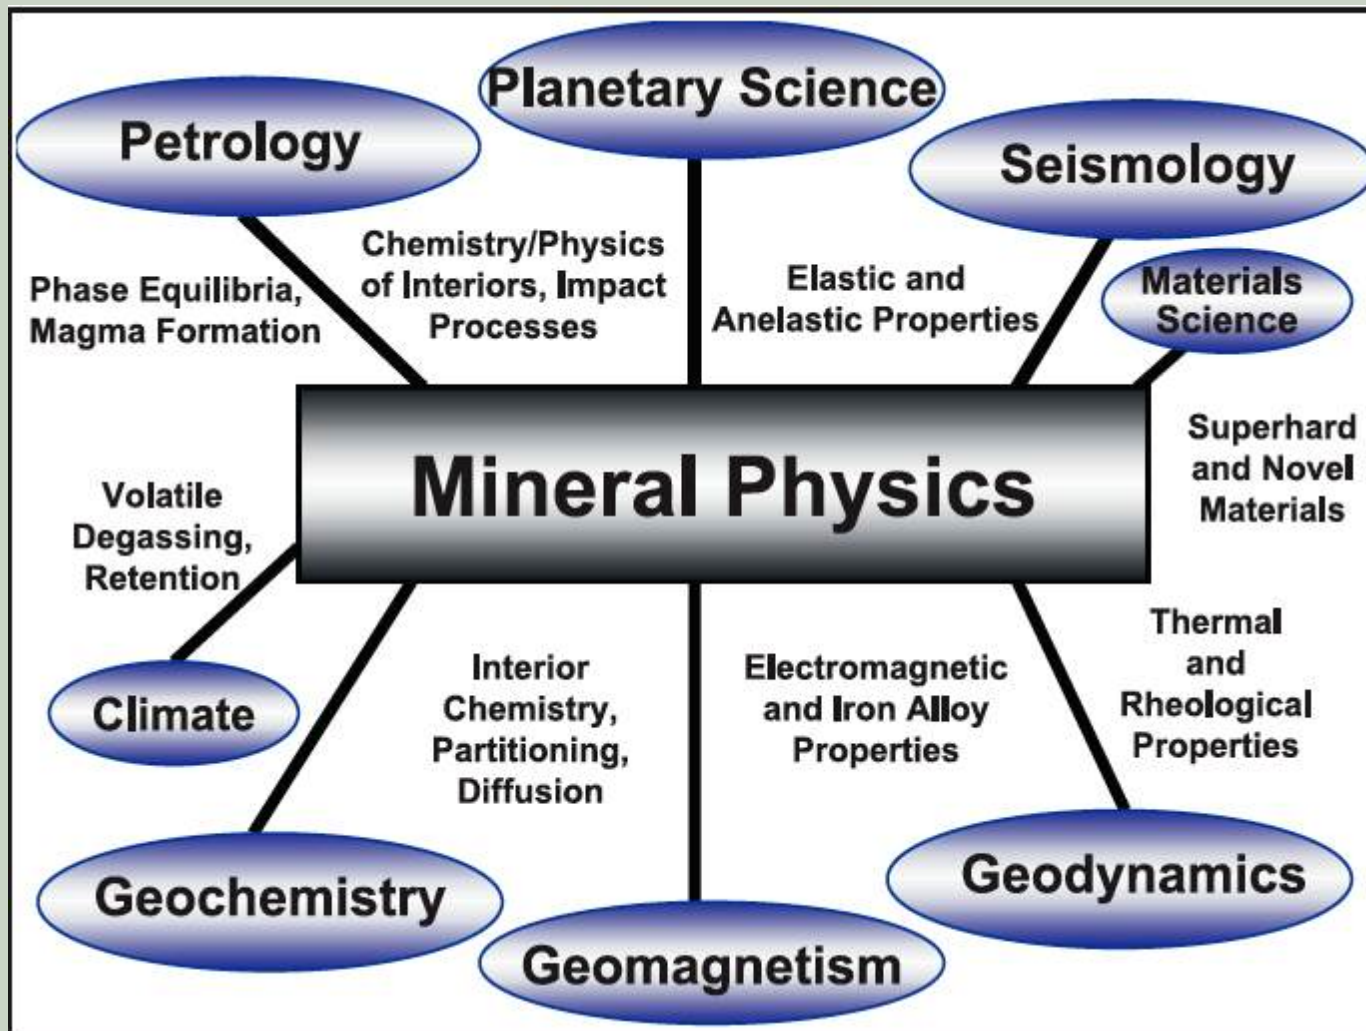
Planetary Science

Petrology

Seismology

Chemistry/Physics of Interiors, Impact Processes

Phase Equilibria, Magma Formation

Elastic and Anelastic Properties

Materials Science

Mineral Physics

Superhard and Novel Materials

Volatile Degassing, Retention

Thermal and Rheological Properties

Interior Chemistry, Partitioning, Diffusion

Electromagnetic and Iron Alloy Properties

Climate

Geochemistry

Geodynamics

Geomagnetism